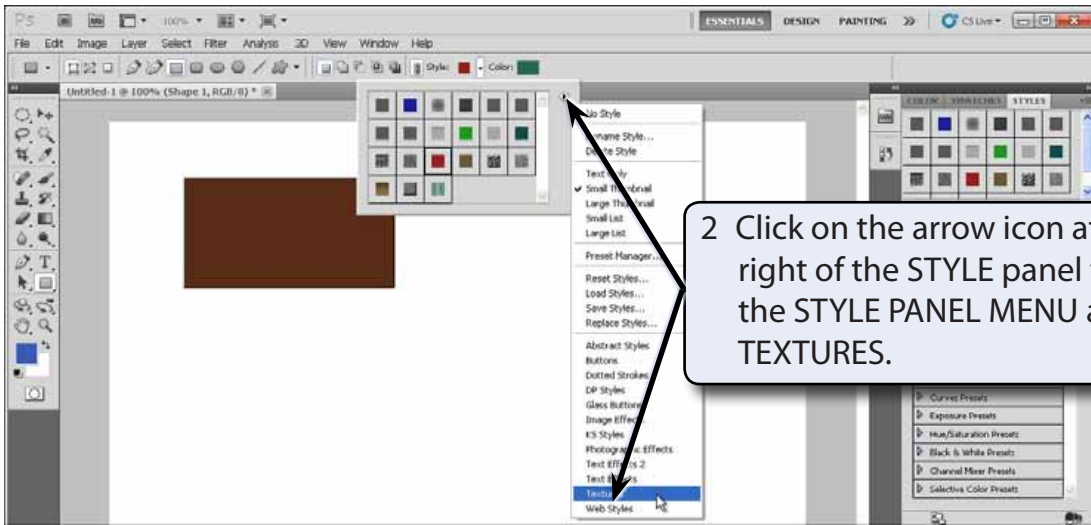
Ps 100% ESSENTIALS DESIGN PAINTING >> CS Live

File Edit Image Layer Select Filter Analysis 3D View Window Help

Style: Color:

Untitled-1 @ 100% (Shape 1, RGB/8) *

COLOR SWATCHES STYLES

No Style
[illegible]name Style...
De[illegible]te Style
Text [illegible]ly
Small Thumbnail
Large Thu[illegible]nail
Small List
Large List
Preset Manager...
Reset Styles...
Load Styles...
Save Styles...
Replace Styles...
Abstract Styles
Buttons
Dotted Strokes
DP Styles
Glass Button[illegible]
Image Effect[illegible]
KS Styles
Photograp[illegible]c Effects
Text Effects 2
Text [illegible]s
Textu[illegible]
Web Styles

2 Click on the arrow icon at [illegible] right of the STYLE panel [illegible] the STYLE PANEL MENU a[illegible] TEXTURES.

Curves Presets
Exposure Presets
Hue/Saturation Presets
Black & White Presets
Channel Mixer Presets
Selective Color Presets